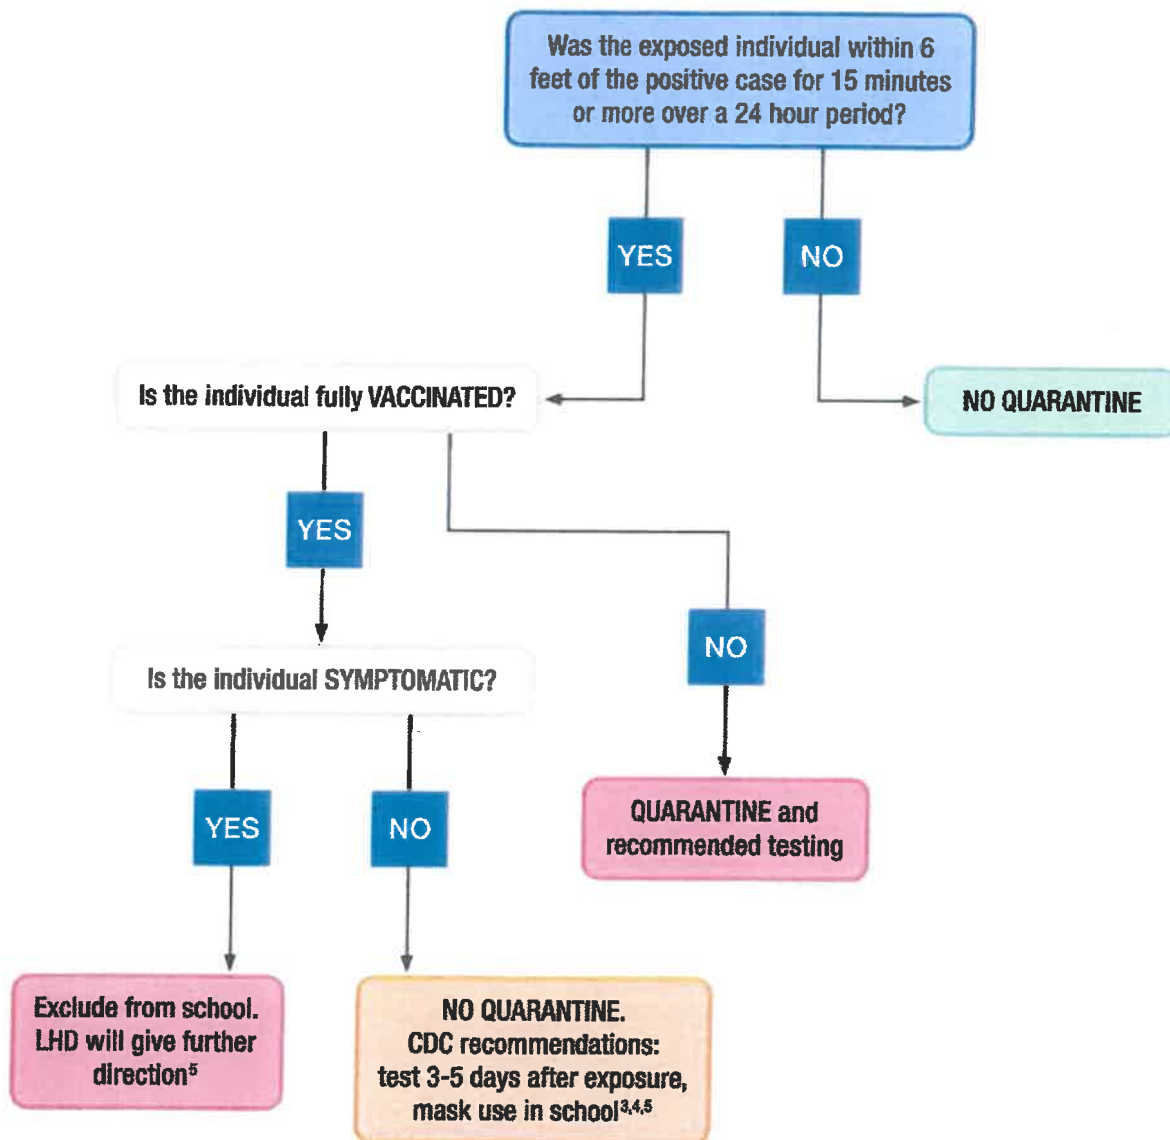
Was the exposed individual within 6 feet of the positive case for 15 minutes or more over a 24 hour period?

YES

NO

Is the individual fully VACCINATED?

NO QUARANTINE

YES

NO

Is the individual SYMPTOMATIC?

QUARANTINE and recommended testing

YES

NO

Exclude from school. LHD will give further direction$^5$

NO QUARANTINE. CDC recommendations: test 3-5 days after exposure, mask use in school$^{3,4,5}$